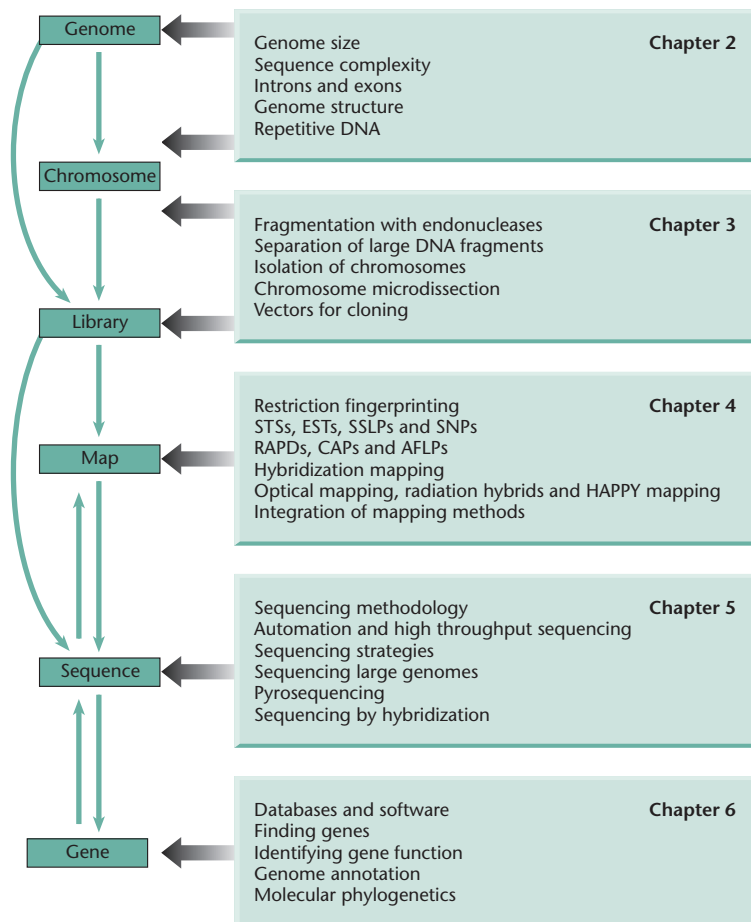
Genome

Chromosome

Library

Map

Sequence

Gene

Genome size
Sequence complexity
Introns and exons
Genome structure
Repetitive DNA

Chapter 2

Fragmentation with endonucleases
Separation of large DNA fragments
Isolation of chromosomes
Chromosome microdissection
Vectors for cloning

Chapter 3

Restriction fingerprinting
STSs, ESTs, SSLPs and SNPs
RAPDs, CAPs and AFLPs
Hybridization mapping
Optical mapping, radiation hybrids and HAPPY mapping
Integration of mapping methods

Chapter 4

Sequencing methodology
Automation and high throughput sequencing
Sequencing strategies
Sequencing large genomes
Pyrosequencing
Sequencing by hybridization

Chapter 5

Databases and software
Finding genes
Identifying gene function
Genome annotation
Molecular phylogenetics

Chapter 6